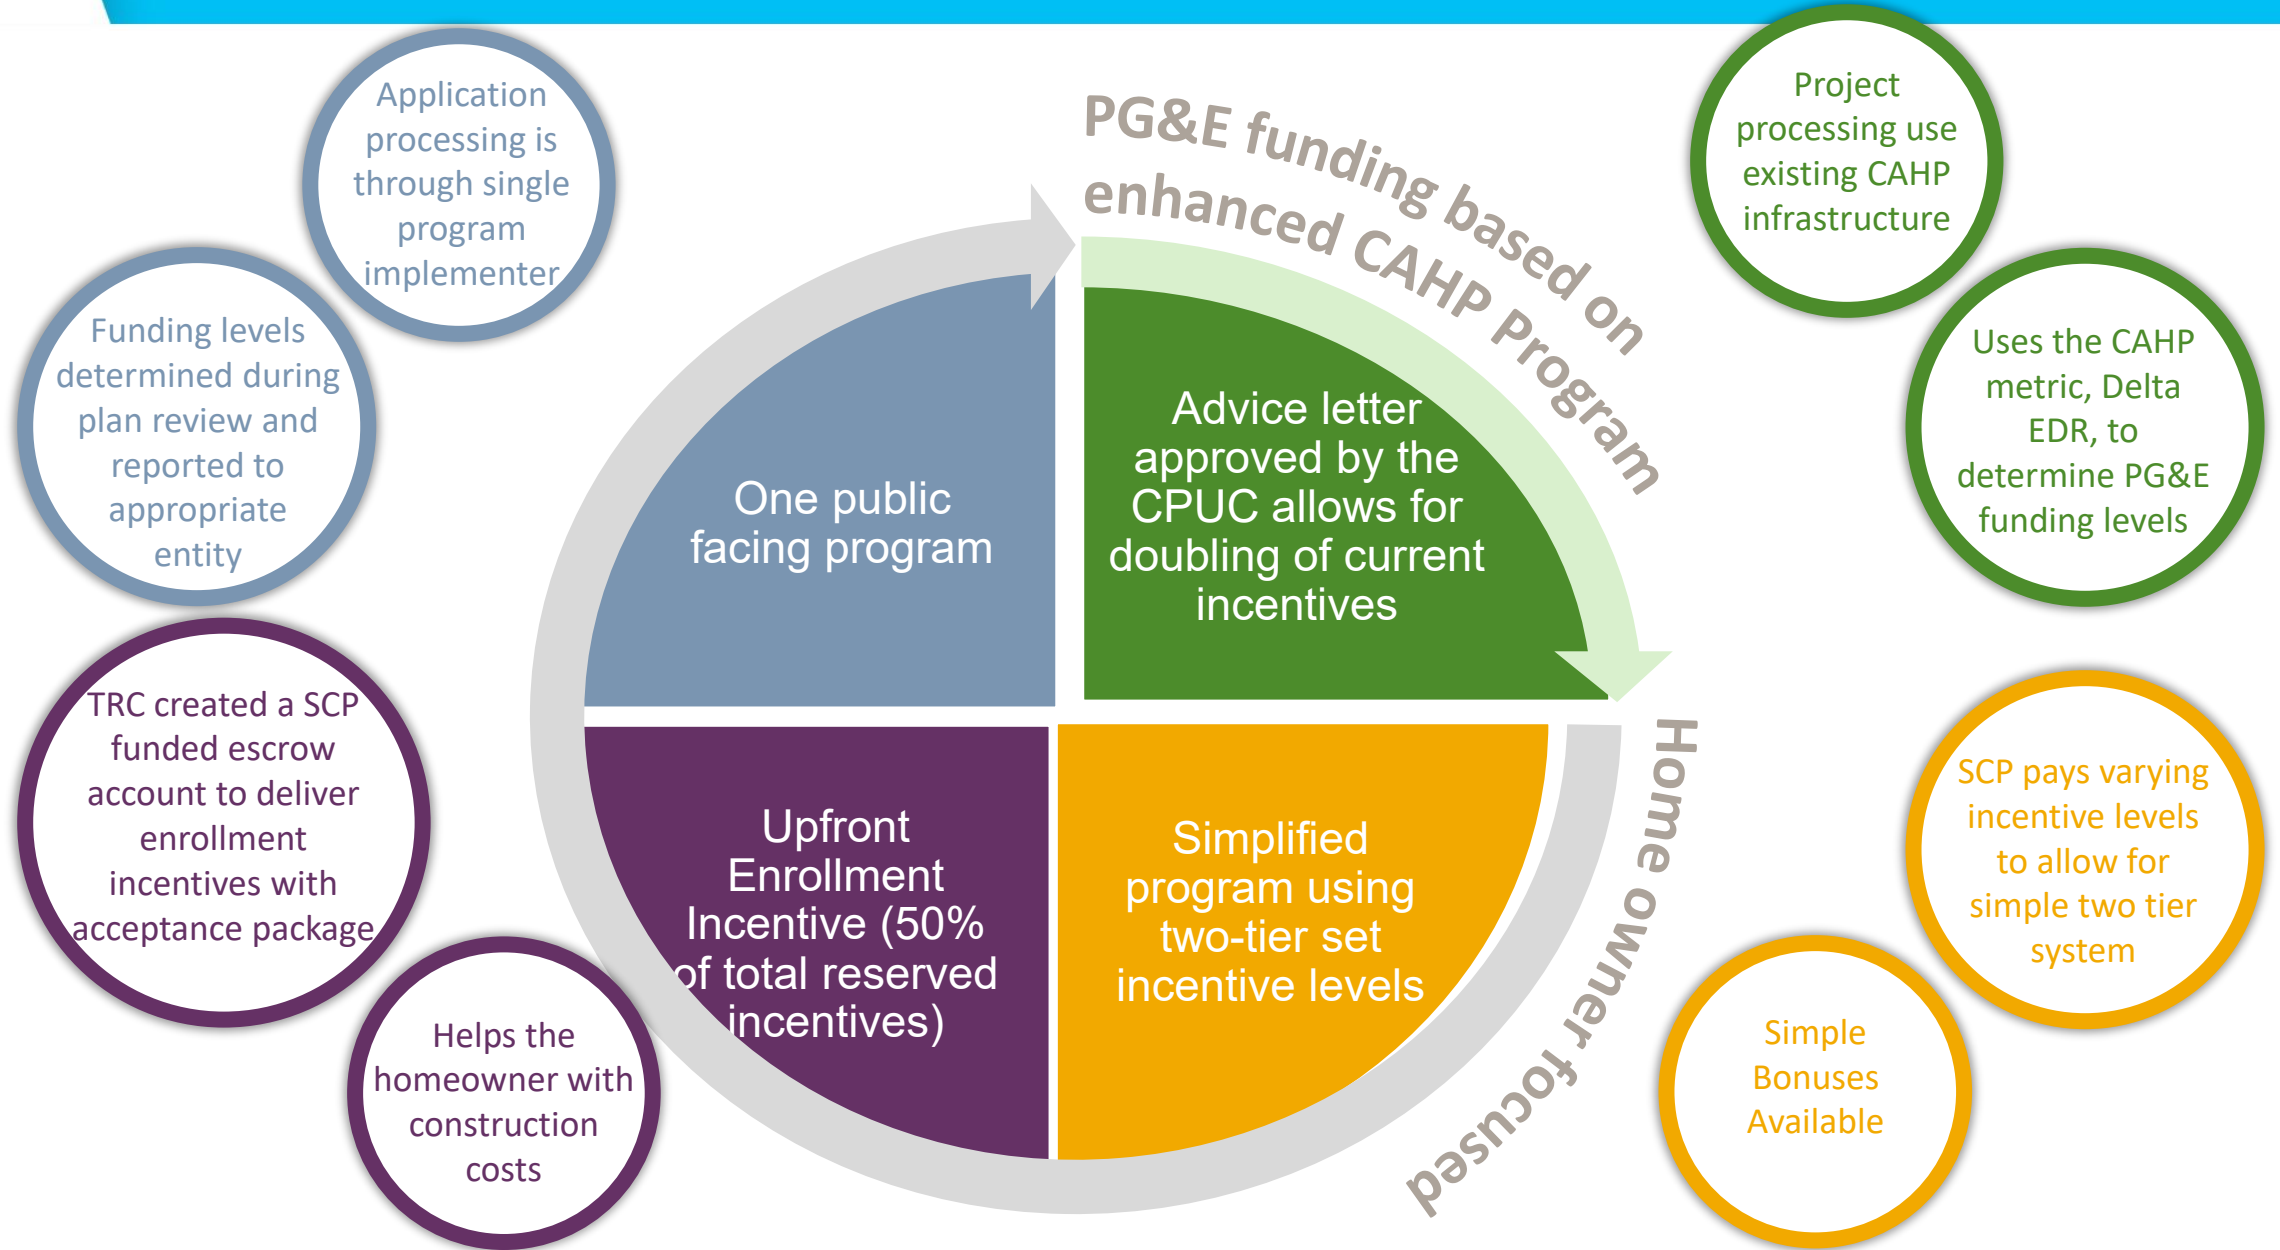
Application processing is through single program implementer

Funding levels determined during plan review and reported to appropriate entity

TRC created a SCP funded escrow account to deliver enrollment incentives with acceptance package

Helps the homeowner with construction costs

PG&E funding based on enhanced CAHP Program

One public facing program

Advice letter approved by the CPUC allows for doubling of current incentives

Upfront Enrollment Incentive (50% of total reserved incentives)

Simplified program using two-tier set incentive levels

Home owner focused

Project processing use existing CAHP infrastructure

Uses the CAHP metric, Delta EDR, to determine PG&E funding levels

SCP pays varying incentive levels to allow for simple two tier system

Simple Bonuses Available